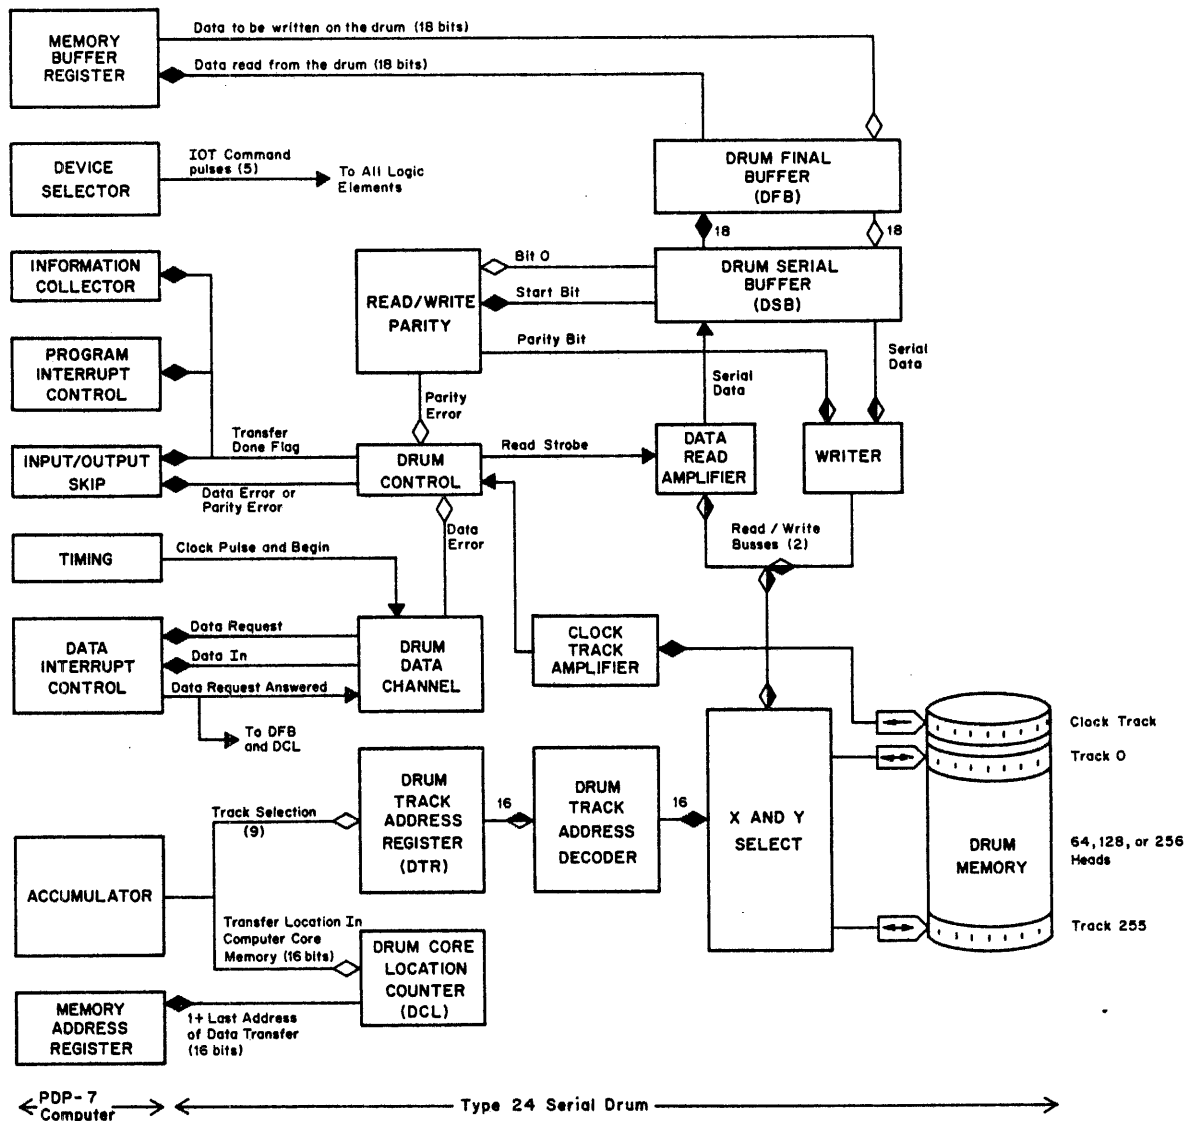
MEMORY BUFFER REGISTER

Data to be written on the drum (18 bits)

Data read from the drum (18 bits)

DEVICE SELECTOR

IOT Command pulses (5)

To All Logic Elements

DRUM FINAL BUFFER (DFB)

18

18

INFORMATION COLLECTOR

READ/WRITE PARITY

Bit 0

Start Bit

DRUM SERIAL BUFFER (DSB)

PROGRAM INTERRUPT CONTROL

Parity Bit

Serial Data

Serial Data

Parity Error

INPUT/OUTPUT SKIP

Transfer Done Flag

DRUM CONTROL

Read Strobe

DATA READ AMPLIFIER

WRITER

Data Error or Parity Error

Data Error

Read / Write Busses (2)

TIMING

Clock Pulse and Begin

DATA INTERRUPT CONTROL

Data Request

Data In

Data Request Answered

DRUM DATA CHANNEL

CLOCK TRACK AMPLIFIER

To DFB and DCL

Clock Track

Track 0

Track Selection (9)

DRUM TRACK ADDRESS REGISTER (DTR)

16

DRUM TRACK ADDRESS DECODER

16

X AND Y SELECT

DRUM MEMORY

64, 128, or 256 Heads

ACCUMULATOR

Transfer Location In Computer Core Memory (16 bits)

DRUM CORE LOCATION COUNTER (DCL)

Track 255

MEMORY ADDRESS REGISTER

1+ Last Address of Data Transfer (16 bits)

PDP-7 Computer

Type 24 Serial Drum